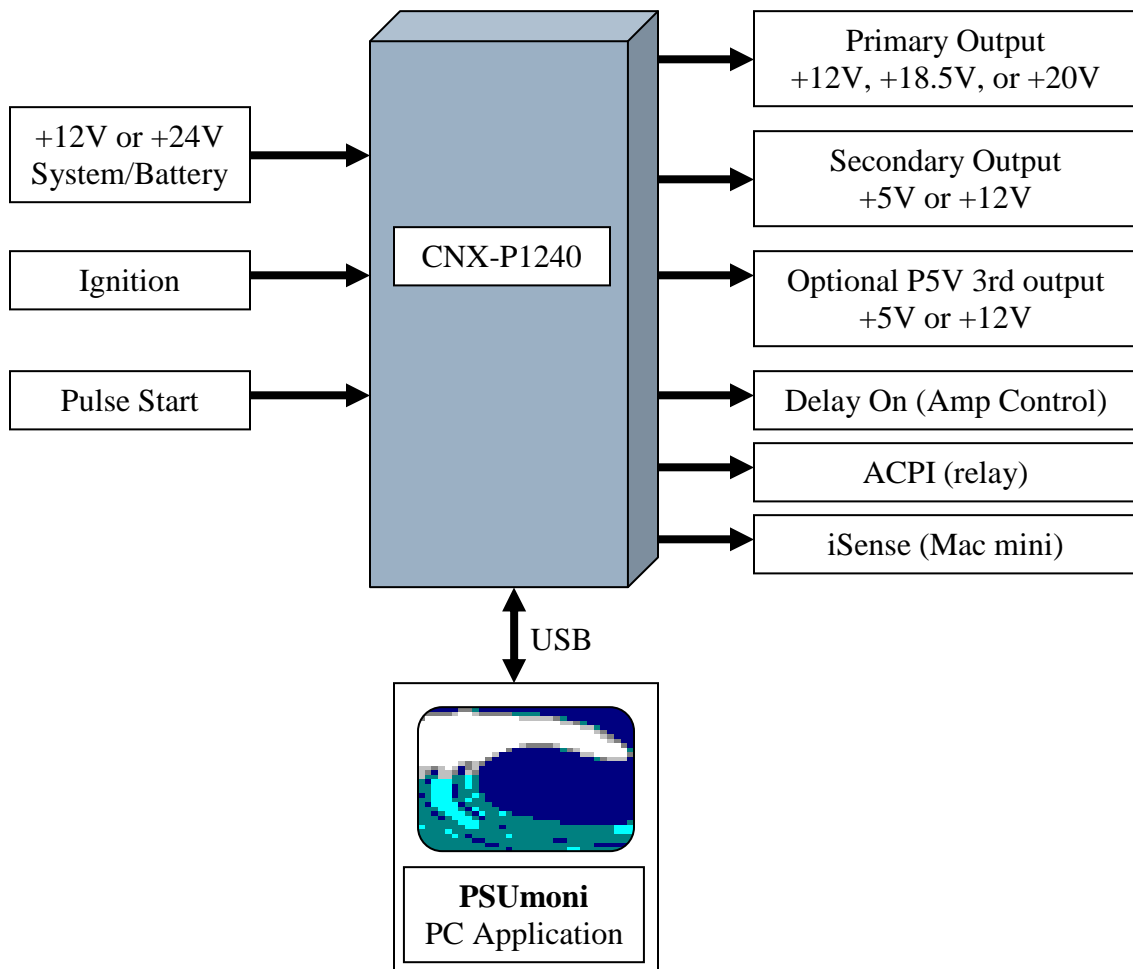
+12V or +24V System/Battery

Ignition

Pulse Start

CNX-P1240

Primary Output +12V, +18.5V, or +20V

Secondary Output +5V or +12V

Optional P5V 3rd output +5V or +12V

Delay On (Amp Control)

ACPI (relay)

iSense (Mac mini)

USB

**PSUmoni** PC Application